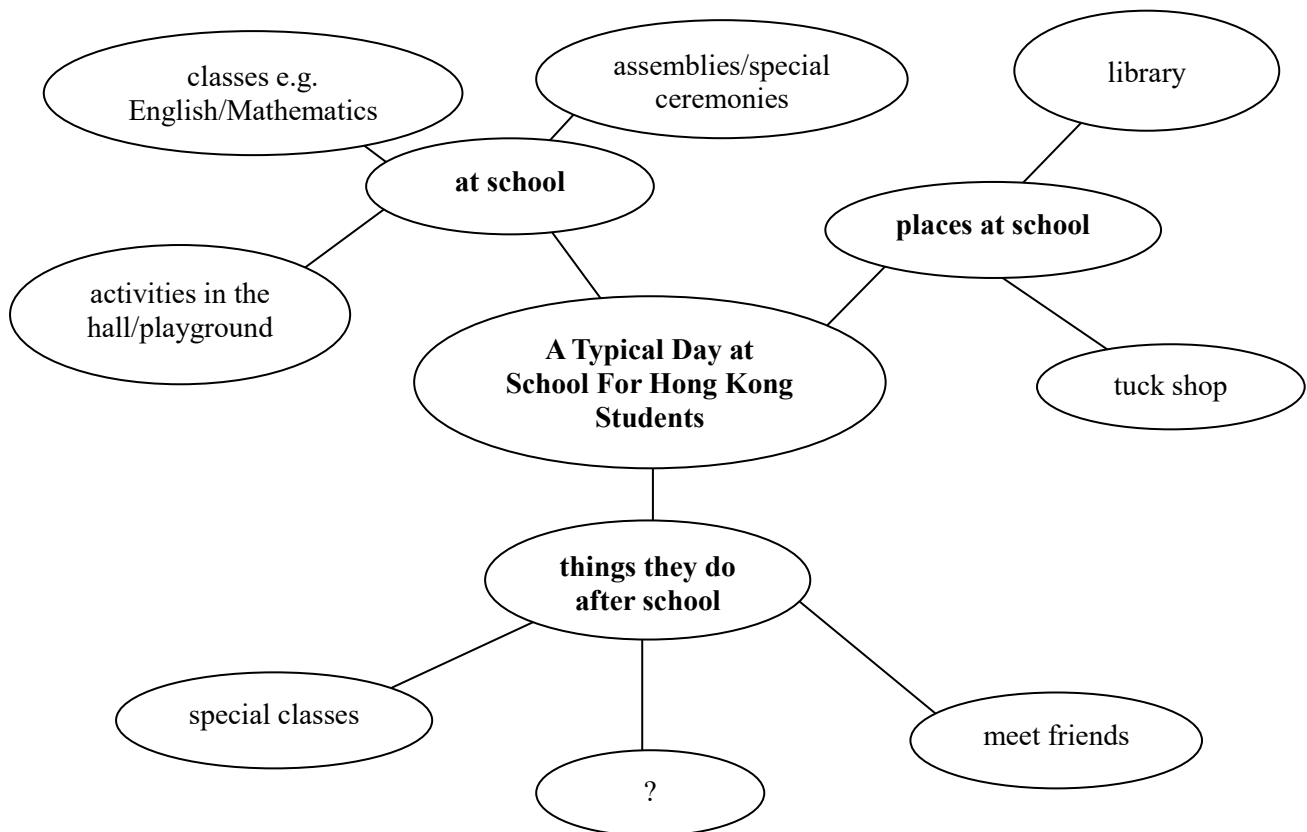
classes e.g. English/Mathematics

assemblies/special ceremonies

library

at school

places at school

activities in the hall/playground

A Typical Day at School For Hong Kong Students

tuck shop

things they do after school

special classes

meet friends

?